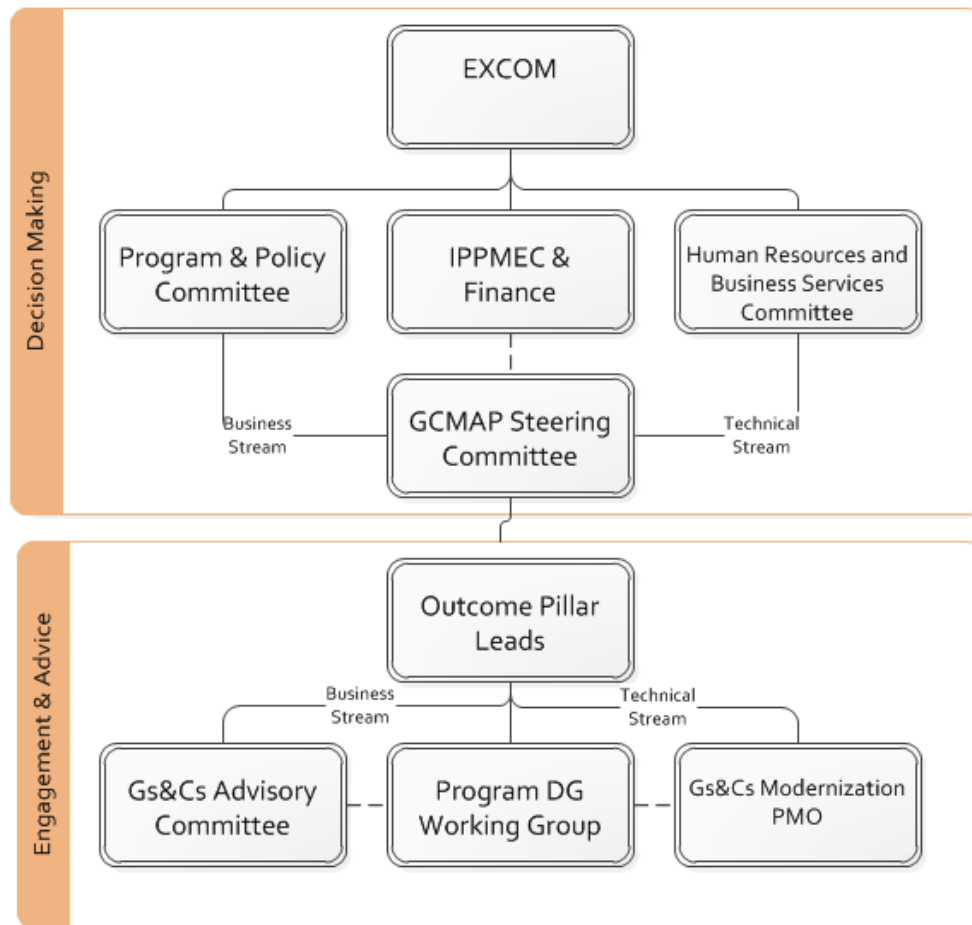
Decision Making

EXCOM

Program & Policy Committee

IPPMEC & Finance

Human Resources and Business Services Committee

Business Stream

GCMAP Steering Committee

Technical Stream

Engagement & Advice

Outcome Pillar Leads

Business Stream

Technical Stream

Gs&Cs Advisory Committee

Program DG Working Group

Gs&Cs Modernization PMO